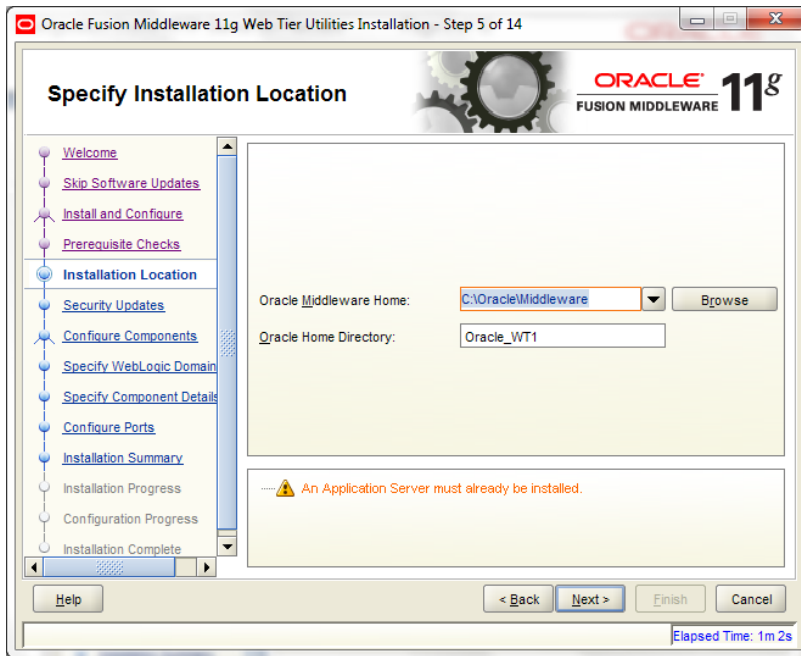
Oracle Fusion Middleware 11g Web Tier Utilities Installation - Step 5 of 14

Specify Installation Location

ORACLE
FUSION MIDDLEWARE 11g

Welcome
Skip Software Updates
Install and Configure
Prerequisite Checks
Installation Location
Security Updates
Configure Components
Specify WebLogic Domain
Specify Component Details
Configure Ports
Installation Summary
Installation Progress
Configuration Progress
Installation Complete

Oracle Middleware Home: C:\Oracle\Middleware Browse
Oracle Home Directory: Oracle_WT1

An Application Server must already be installed.

Help
< Back
Next >
Finish
Cancel

Elapsed Time: 1m 2s